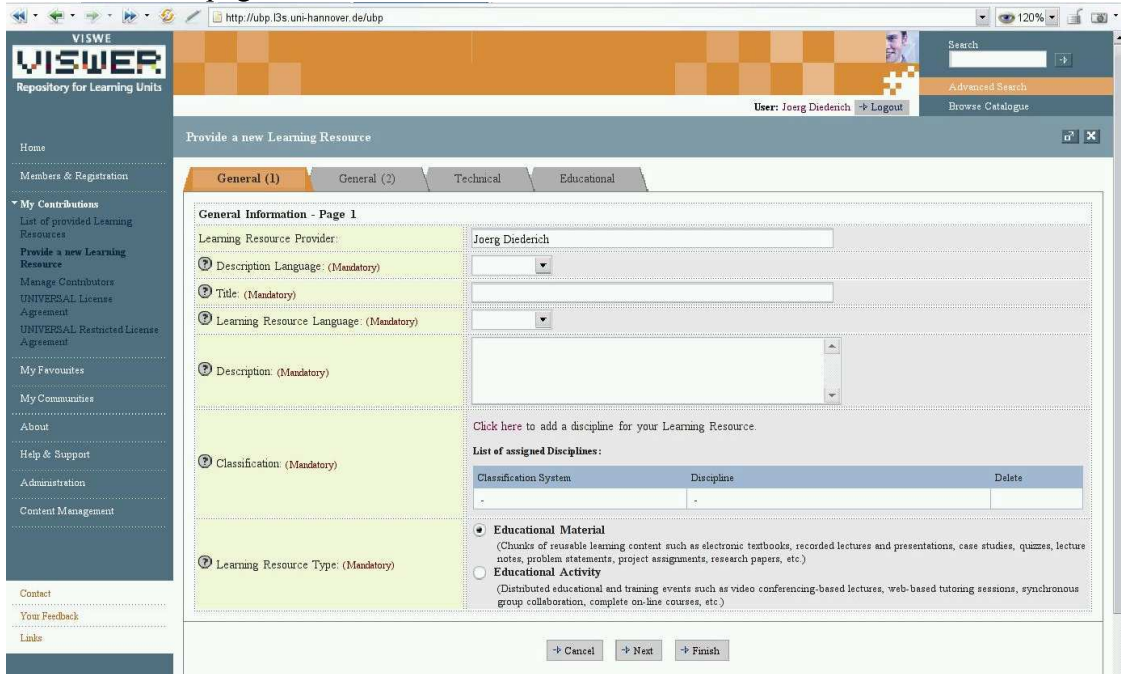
http://ubp.l3s.uni-hannover.de/ubp

120%

VISWE
VISWER
Repository for Learning Units

Search

Advanced Search
Browse Catalogue

User: Joerg Diederich Logout

Home
Members & Registration
My Contributions
List of provided Learning Resources
Provide a new Learning Resource
Manage Contributors
UNIVERSAL License Agreement
UNIVERSAL Restricted License Agreement
My Favourites
My Communities
About
Help & Support
Administration
Content Management

Contact
Your Feedback
Links

Provide a new Learning Resource

General (1) | General (2) | Technical | Educational

General Information - Page 1

| | |
|---|---|
| Learning Resource Provider: | Joerg Diederich |
| Description Language: (Mandatory) | |
| Title: (Mandatory) | |
| Learning Resource Language: (Mandatory) | |
| Description: (Mandatory) | |
| Classification: (Mandatory) | Click here to add a discipline for your Learning Resource. List of assigned Disciplines: |
| Learning Resource Type: (Mandatory) | Educational Material (Chunks of reusable learning content such as electronic textbooks, recorded lectures and presentations, case studies, quizzes, lecture notes, problem statements, project assignments, research papers, etc.) Educational Activity (Distributed educational and training events such as video conferencing-based lectures, web-based tutoring sessions, synchronous group collaboration, complete on-line courses, etc.) |

| Classification System | Discipline | Delete |
|---|---|---|
| - | - | |

Cancel Next Finish